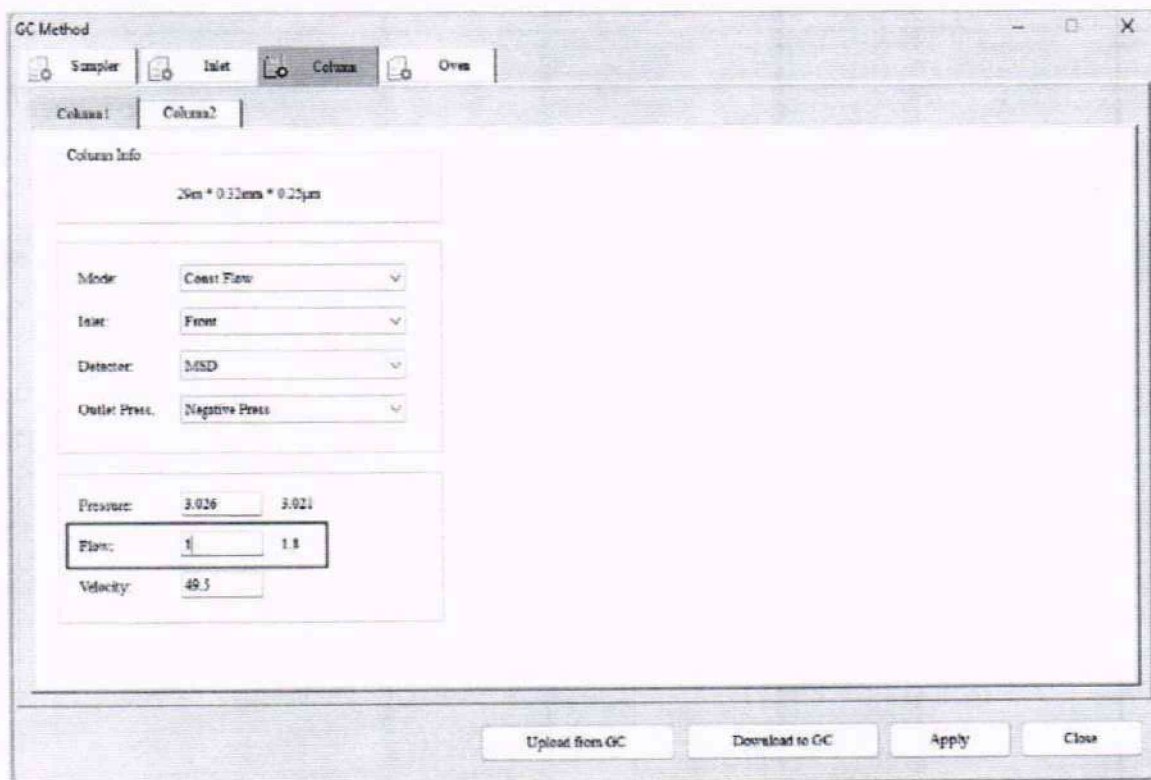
GC Method

Sampler
Inlet
Column
Oven

Column1
Column2

Column Info

29m * 0.32mm * 0.25μm

Mode: Const Flow
Inlet: Front
Detector: MSD
Outlet Press. Negative Press

Pressure: 3.026 3.021
Flow: 1 1.1
Velocity: 49.5

Upload from GC
Download to GC
Apply
Close